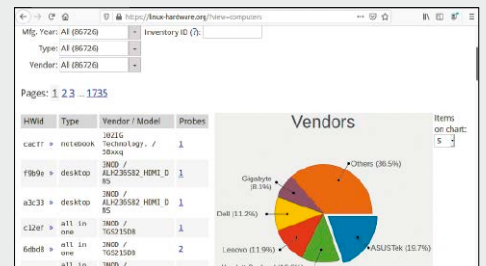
https://linux-hardware.org/?view=computers

Mfg. Year: All (86726)
Inventory ID (?):
Type: All (86726)
Vendor: All (86726)

Pages: 1 2 3 ... 1735

| HWid | Type | Vendor / Model | Probes |
|---|---|---|---|
| cacf7 | notebook | 302IG Technology. / 30axq | 1 |
| f9b9e | desktop | 3NOD / ALP236582_HDMI_D85 | 1 |
| a3c33 | desktop | 3NOD / ALP236582_HDMI_D85 | 1 |
| c12ef | all in one | 3NOD / TG5215D8 | 1 |
| 6dbd8 | all in one | 3NOD / TG5215D8 | 2 |
| | all in | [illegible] | |

Vendors

Items on chart:
5

Others (36.5%)
Gigabyte (8.1%)
Dell (11.2%)
Lenovo (11.9%)
ASUSTek (19.7%)